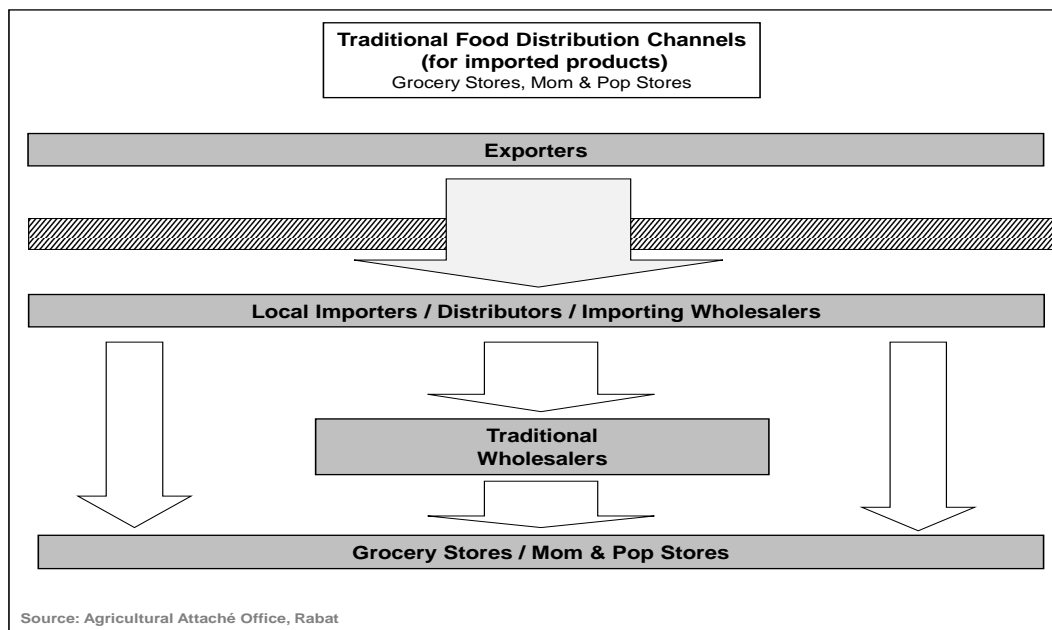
Traditional Food Distribution Channels
(for imported products)
Grocery Stores, Mom & Pop Stores

Exporters

Local Importers / Distributors / Importing Wholesalers

Traditional Wholesalers

Grocery Stores / Mom & Pop Stores

Source: Agricultural Attaché Office, Rabat